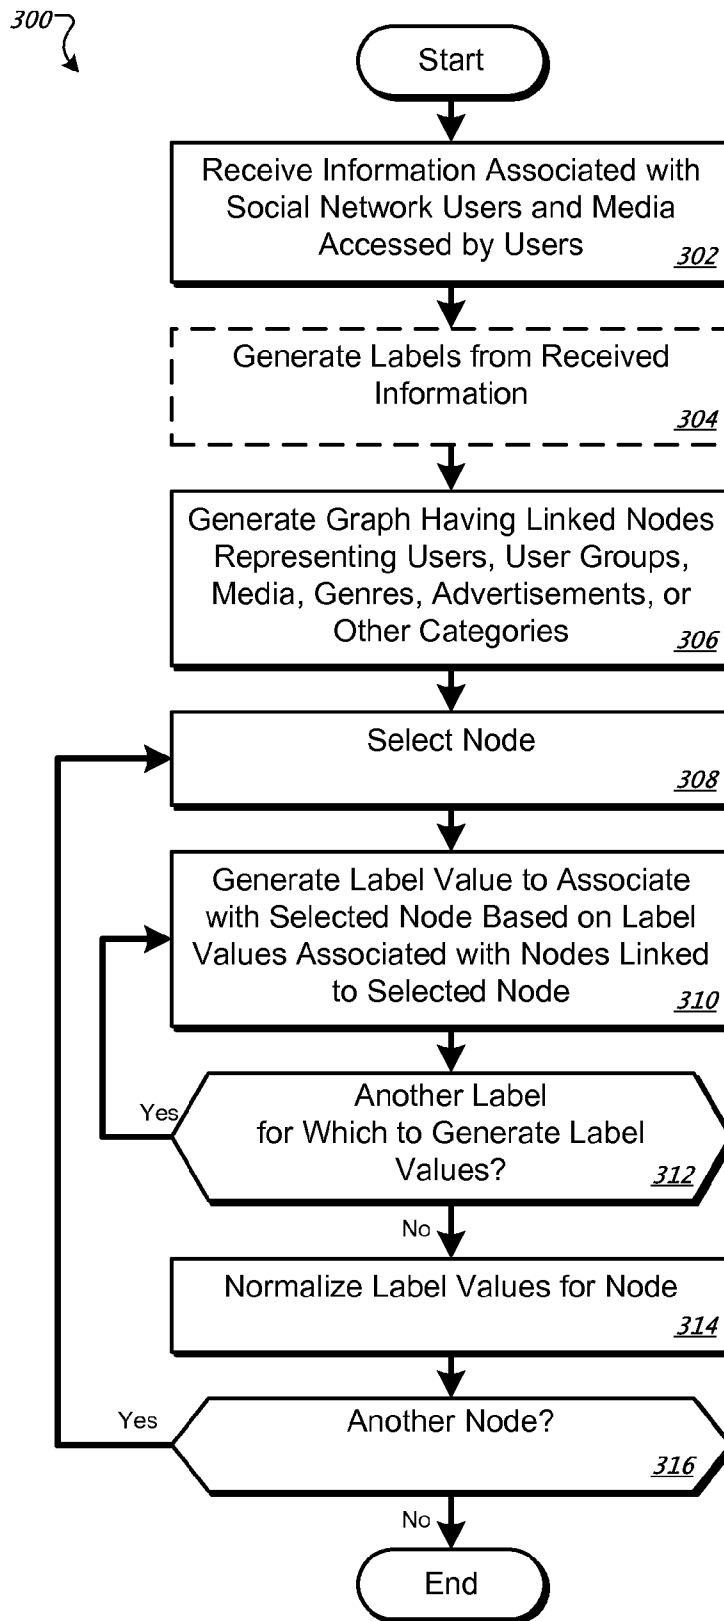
300

Start

Receive Information Associated with Social Network Users and Media Accessed by Users 302

Generate Labels from Received Information 304

Generate Graph Having Linked Nodes Representing Users, User Groups, Media, Genres, Advertisements, or Other Categories 306

Select Node 308

Generate Label Value to Associate with Selected Node Based on Label Values Associated with Nodes Linked to Selected Node 310

Yes

Another Label for Which to Generate Label Values? 312

No

Normalize Label Values for Node 314

Yes

Another Node? 316

No

End